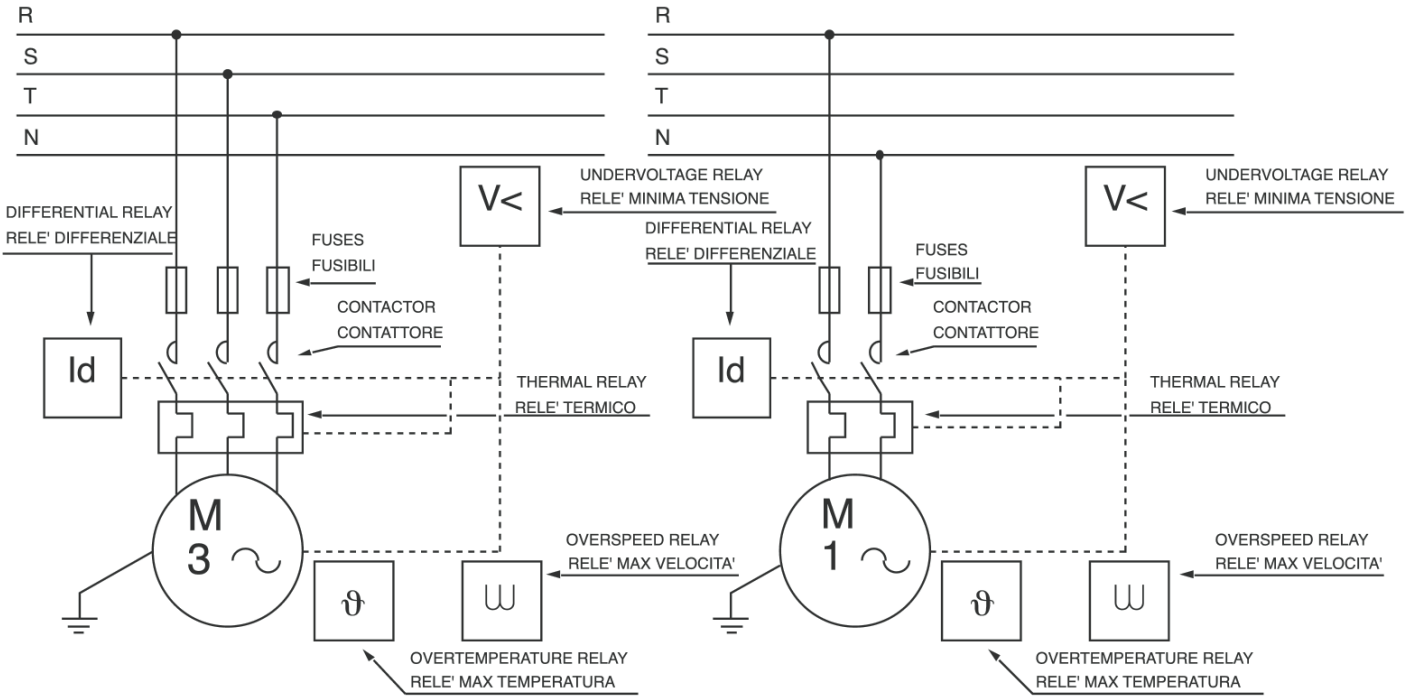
R
S
T
N

DIFFERENTIAL RELAY
RELE' DIFFERENZIALE

FUSES
FUSIBILI

CONTACTOR
CONTATTORE

UNDERVOLTAGE RELAY
RELE' MINIMA TENSIONE

V<

Id

THERMAL RELAY
RELE' TERMICO

M
3 ∿

OVERSPEED RELAY
RELE' MAX VELOCITA'

ϑ

ω

OVERTEMPERATURE RELAY
RELE' MAX TEMPERATURA

R
S
T
N

DIFFERENTIAL RELAY
RELE' DIFFERENZIALE

FUSES
FUSIBILI

CONTACTOR
CONTATTORE

UNDERVOLTAGE RELAY
RELE' MINIMA TENSIONE

V<

Id

THERMAL RELAY
RELE' TERMICO

M
1 ∿

OVERSPEED RELAY
RELE' MAX VELOCITA'

ϑ

ω

OVERTEMPERATURE RELAY
RELE' MAX TEMPERATURA